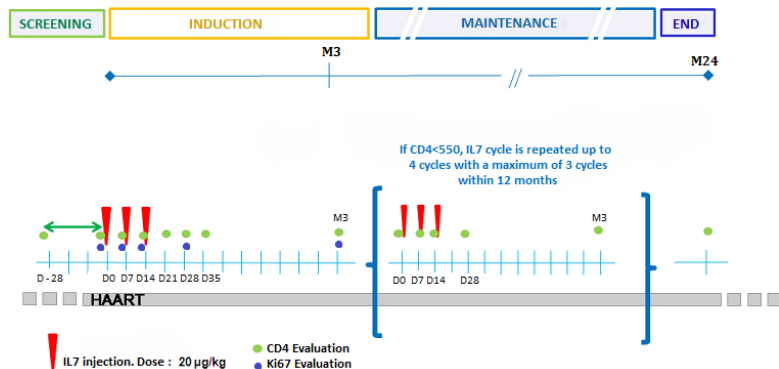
SCREENING

INDUCTION

MAINTENANCE

END

M3

M24

If CD4<550, IL7 cycle is repeated up to 4 cycles with a maximum of 3 cycles within 12 months

M3

M3

D - 28

D0 D7 D14 D21 D28 D35

D0 D7 D14

D28

HAART

IL7 injection. Dose : 20 µg/kg

CD4 Evaluation

Ki67 Evaluation